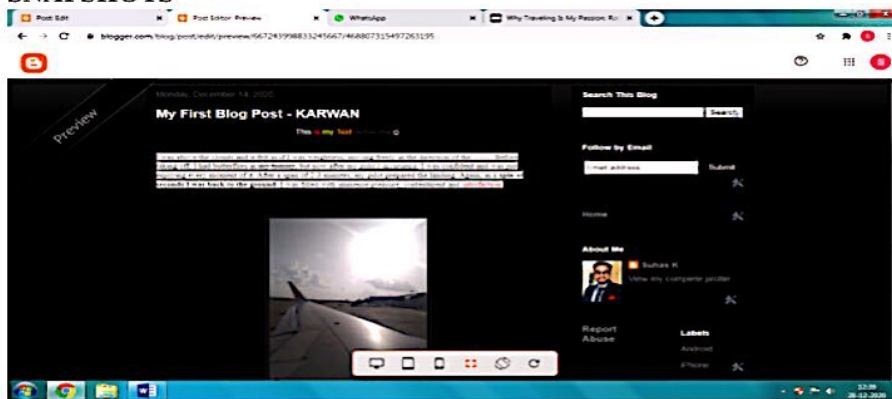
Post Edit
Post Editor Preview
WhatsApp
Why Traveling Is My Passion: Ro
blogger.com/blog/post/edit/preview/6672439988332456​67/4688073154972631​95

Preview

Monday, December 14, 2020

My First Blog Post - KARWAN

This is my Text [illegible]

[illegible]

Search This Blog

Search

Follow by Email

Email address...

Submit

Home

About Me

Suhas K

View my complete profile

Report Abuse

Labels

Android

iPhone

12:39
26-12-2020